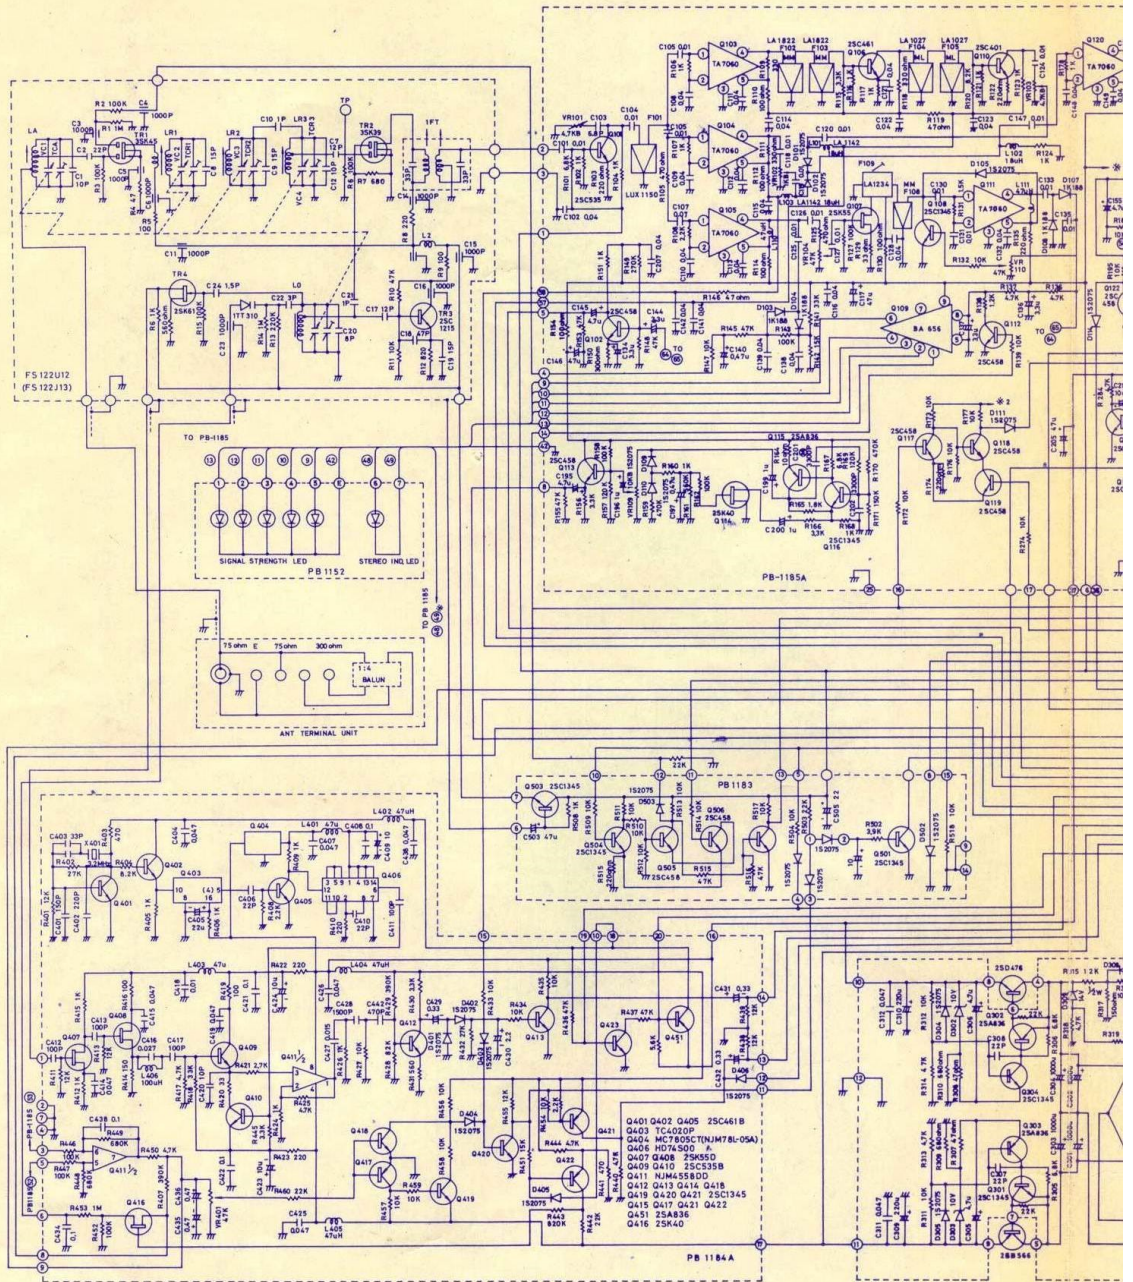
FS122U12
(FS122J13)

LA C3 1000P C2 22P R2 100K R1 1M TR1 3SK45 C4 1000P LR1 VC2 TCR1 C8 15P LR2 TCR2 C9 15P C10 1P LR3 TCR3 VC4 C7 10P TP TR2 3SK39 R7 680 1FT 33P 33P C14 1000P C1 10P C5 1000P R3 100 R4 47 C6 1000P R5 100 C11 1000P R8 220 L2 R9 100 C15 1000P

TR4 2SK61 C24 1.5P 1TT310 C22 3P L0 C21 1P R10 47K C16 1000P C17 12P TR3 2SC1215 C18 47P C20 8P C23 1000P R6 1K 560ohm R15 100K R13 1M R14 220K R11 10K R12 820 C19 15P

TO PB-1185

SIGNAL STRENGTH LED STEREO IND.LED
PB 1152

TO PB 1185

75 ohm E 75ohm 300 ohm
1:4 BALUN
ANT TERMINAL UNIT

VR101 4.7KB C101 0.01 C103 6.8P R102 1K 2SC535 R101 6.8K R103 100K C102 0.04 C104 0.01 F101 LUX 1150 C105 0.01 Q103 TA7060 Q104 TA7060 Q105 TA7060 LA1822 F102 LA1822 F103 2SC461 Q106 LA1027 F104 LA1027 F105 2SC401 Q110 Q120 TA7060 LA1142 F109 LA1234 F106 Q108 2SC1345 Q107 2SK55 Q111 TA7060 D105 1S2075 L102 18uH D107 1K188 D108 1K188 L111 R124 1K C147 0.01 C114 0.04 C120 0.01 C122 0.04 C123 0.04 C126 0.01 C130 0.01

R151 1K C145 47u 2SC458 Q102 C144 0.04 R146 47ohm R145 47K C140 0.47u R147 10K D103 1K188 R143 100K Q109 BA 656 Q112 2SC458 TO

2SC458 Q113 C195 4.7u R155 47K R156 3.3K R160 1K 2SK40 Q114 Q115 2SA836 R165 1.8K R166 3.3K C199 1u C200 1u 2SC1345 Q116 R171 150K R170 470K R172 10K 2SC458 Q117 R177 10K D111 1S2075 Q118 2SC458 Q119 2SC458 R174 R274 10K C205 47u
PB-1185A

Q503 2SC1345 C503 47u R508 1K R509 10K R511 10K R510 10K 1S2075 D503 R513 10K Q506 2SC458 R517 10K Q504 2SC1345 Q505 2SC458 R518 47K R512 1K R516 47K R504 10K R503 22K C505 22 R502 3.9K Q501 2SC1345 D502 1S2075 R519 10K
PB 1183

C403 33P X401 R403 470 C404 0.047 Q402 R402 27K R404 8.2K Q401 R401 12K C401 150P C402 220P R405 1K Q404 L401 47u C408 0.1 L402 47uH R409 1K C407 0.047 Q403 Q405 R408 22K C406 22P C405 22u R406 1K Q406 R410 220 C410 22P C411 100P

L403 47u R422 220 L404 47uH R415 1K R416 100 C415 0.047 C412 100P Q408 Q407 C416 0.027 C417 100P L406 100uH R414 150 R413 1K R417 4.7K R418 33K R419 C421 0.1 Q409 R421 2.7K Q410 Q411 1/2 R425 4.7K C427 0.015 R426 1K C428 1500P C442 470P R429 390K R430 3.3K C429 0.33 D402 1S2075 R433 10K R434 10K R435 10K R436 47K R437 47K Q412 Q413 Q423 Q451 R427 10K R428 82K R439 56K R432 2.2K R438 5.6K C431 0.33 C432 0.33 D406 1S2075 R456 10K D404 1S2075 R455 12K R454 2.2K Q421 R444 4.7K Q420 R451 15K Q422 R441 470 D405 1S2075 R443 820K R442 22K Q418 Q417 R459 10K R458 10K R457 10K Q419

C438 0.1 R449 680K R446 R447 100K R448 680 Q411 1/2 R450 4.7K R453 1M R452 100K Q416 R457 390K C435 0.1 C434 0.1 VR401 47K C422 0.1 C423 10u R423 220 R460 22K C425 0.047 L405 47uH

Q401 Q402 Q405 2SC461B
Q403 TC4020P
Q404 MC7805CT(NJM78L-05A)
Q406 HD74S00
Q407 Q408 2SK55D
Q409 Q410 2SC535B
Q411 NJM4558DD
Q412 Q413 Q414 Q418
Q419 Q420 Q421 2SC1345
Q415 Q417 Q421 Q422
Q451 2SA836
Q416 2SK40
PB 1184A

2SD476 R115 12K D303 R317 R312 10K D304 1S2075 D302 10V Q302 2SA836 R316 6.8K R306 6.8K C308 22P Q304 2SC1344 R314 4.7K R310 680ohm Q303 2SA836 R313 4.7K R309 10K C307 22P Q301 2SC1345 R305 6.8K R311 10K D301 1S2075 10V 2SB566 R319 C311 0.047 C309 220u